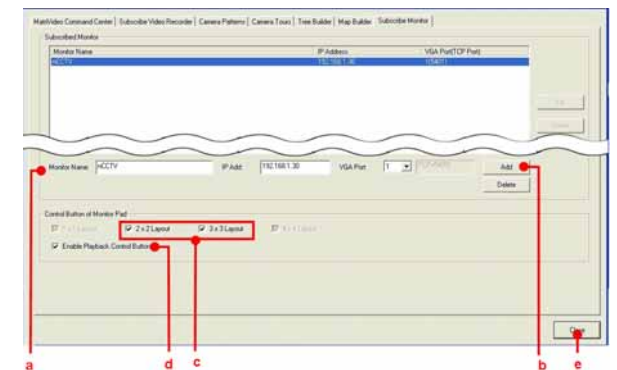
MatriVideo Command Center | Subscribe Video Recorder | Camera Patterns | Camera Tours | Tree Builder | Map Builder | Subscribe Monitor

Subscribed Monitor

| Monitor Name | IP Address | VGA Port(TCP Port) |
|---|---|---|
| nCCTV | 192.168.1.30 | 1(5401) |

Monitor Name: nCCTV
IP Add: 192.168.1.30
VGA Port: 1
Add
Delete

Control Button of Monitor Pad
1 x 1 Layout
2 x 2 Layout
3 x 3 Layout
4 x 4 Layout
Enable Playback Control Button

Close

a
d
c
b
e